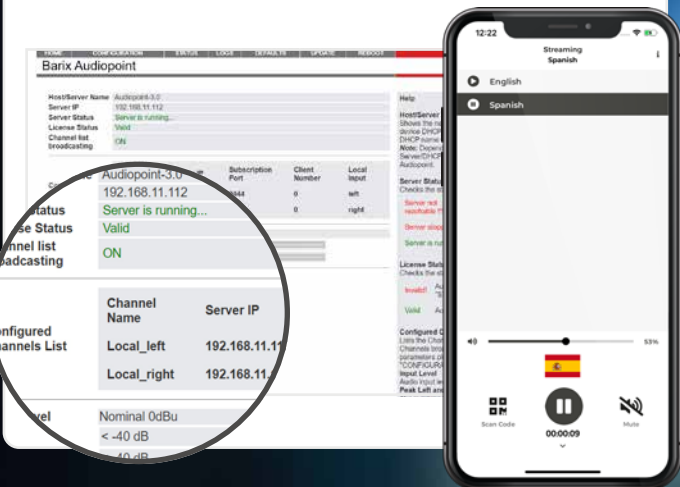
HOME CONFIGURATION STATUS LOGS DEFAULTS UPDATE REBOOT

Barix Audiopoint

Host/Server Name Audiopoint-3.0
Server IP 192.168.11.112
Server Status Server is running...
License Status Valid
Channel list broadcasting ON

| Channel Name | Server IP | Subscription Port | Client Number | Local Input |
|---|---|---|---|---|
| Local_left | 192.168.11.1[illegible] | 8844 | 0 | left |
| Local_right | 192.168.11.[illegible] | | 0 | right |

Help
Host/Server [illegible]
Shows the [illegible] device DHCP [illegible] DHCP name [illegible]
Note: Depen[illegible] Server/DHCP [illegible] Audiopoint.
Server Status
Checks the s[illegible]
Server not reachable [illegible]
Server stopp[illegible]
Server is ru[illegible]
License Stat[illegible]
Checks the st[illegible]
Invalid: Au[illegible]
Valid Ac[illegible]
Configured C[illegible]
Lists the Cha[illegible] Channels bro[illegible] parameters p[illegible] "CONFIGURA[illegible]
Input Level
Audio input le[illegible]
Peak Left and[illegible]

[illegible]e Audiopoint-3.0
192.168.11.112
Status Server is running...
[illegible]se Status Valid
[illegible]nnel list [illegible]oadcasting ON

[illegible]onfigured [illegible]annels List
Channel Name Server IP
Local_left 192.168.11.1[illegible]
Local_right 192.168.11.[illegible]

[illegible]vel Nominal 0dBu
< -40 dB

12:22
Streaming
Spanish
English
Spanish
53%
Scan Code
00:00:09
Mute